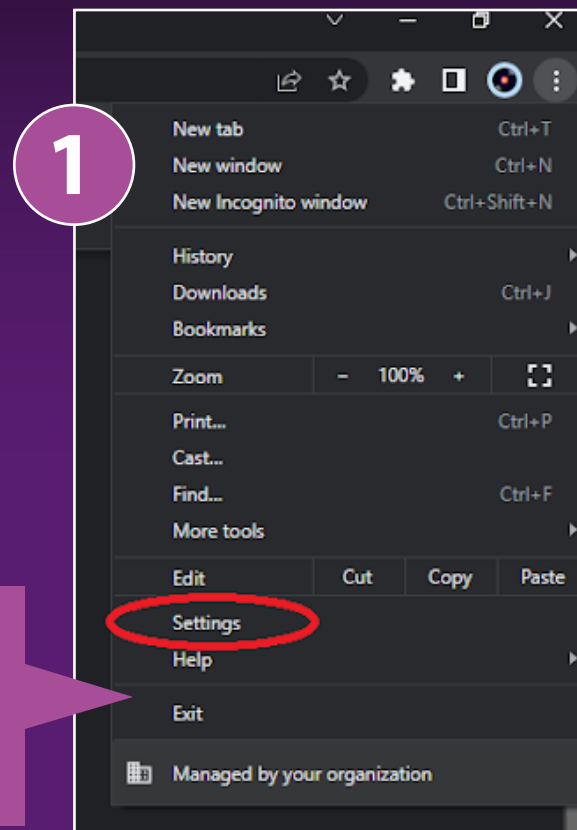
1

New tab Ctrl+T
New window Ctrl+N
New Incognito window Ctrl+Shift+N

History
Downloads Ctrl+J
Bookmarks

Zoom – 100% +

Print... Ctrl+P
Cast...
Find... Ctrl+F
More tools

Edit Cut Copy Paste

Settings
Help

Exit

Managed by your organization